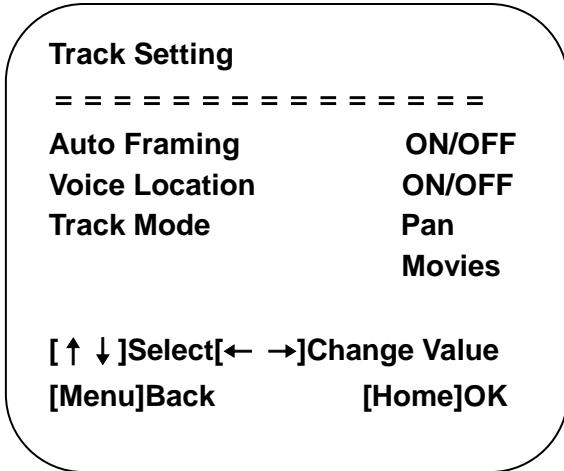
Track Setting

= = = = = = = = = = = = = = = =

| | |
|---|---|
| Auto Framing | ON/OFF |
| Voice Location | ON/OFF |
| Track Mode | Pan |
| | Movies |

[↑ ↓]Select[← →]Change Value

[Menu]Back [Home]OK